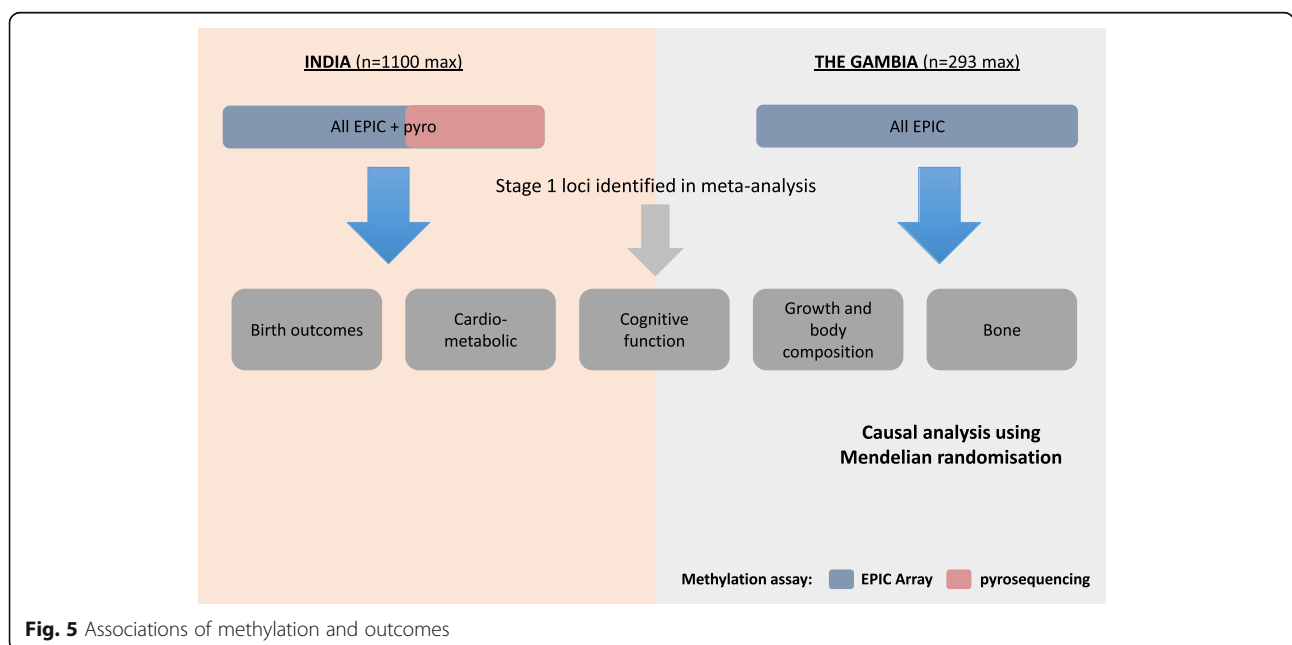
INDIA (n=1100 max)

THE GAMBIA (n=293 max)

All EPIC + pyro

All EPIC

Stage 1 loci identified in meta-analysis

Birth outcomes

Cardio-metabolic

Cognitive function

Growth and body composition

Bone

Causal analysis using Mendelian randomisation

Methylation assay: EPIC Array pyrosequencing

Fig. 5 Associations of methylation and outcomes